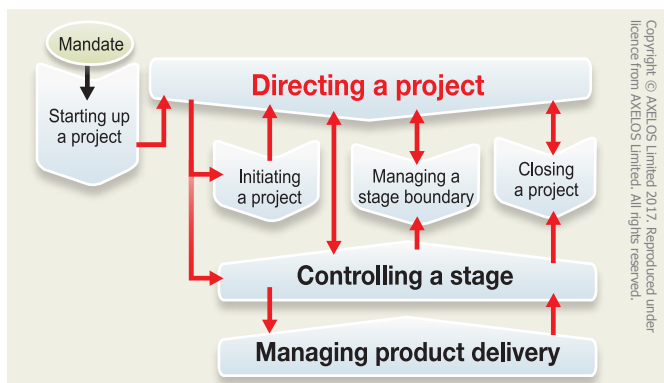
Mandate

Starting up a project

Directing a project

Initiating a project

Managing a stage boundary

Closing a project

Controlling a stage

Managing product delivery

Copyright © AXELOS Limited 2017. Reproduced under licence from AXELOS Limited. All rights reserved.